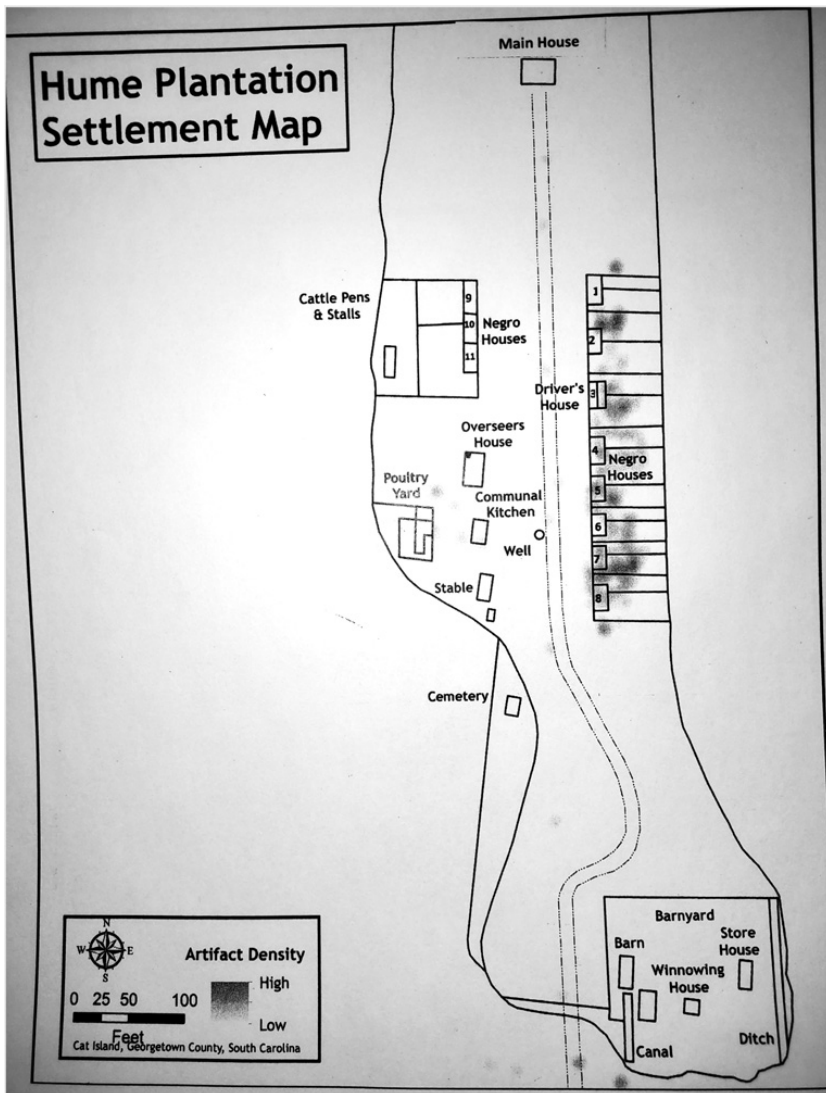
Hume Plantation Settlement Map

Main House

Cattle Pens & Stalls

9
10
11
Negro Houses

1
2
Driver's House
3
Overseers House
4
Negro Houses
5
Poultry Yard
Communal Kitchen
6
Well
7
Stable
8

Cemetery

Barnyard
Barn
Store House
Winnowing House
Canal
Ditch

N
W E
S
Artifact Density
High
Low
0 25 50 100
Feet
Cat Island, Georgetown County, South Carolina